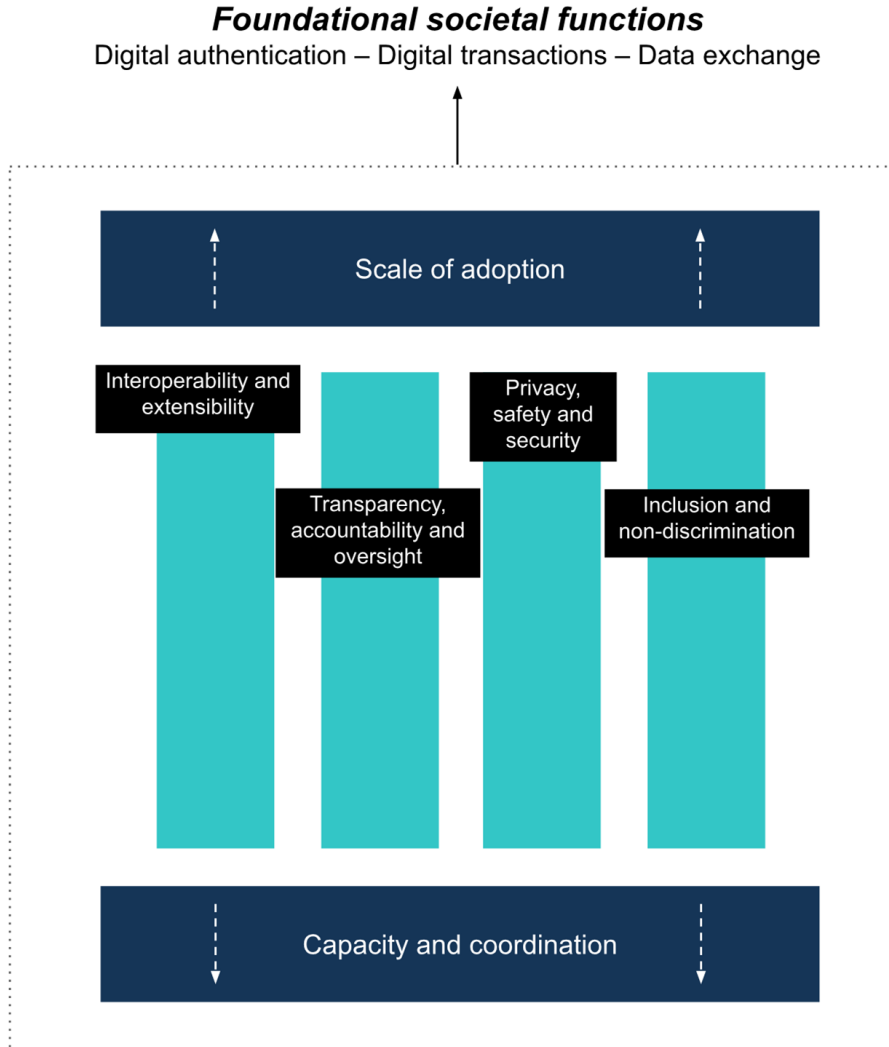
*Foundational societal functions*
Digital authentication – Digital transactions – Data exchange

Scale of adoption

Interoperability and extensibility

Transparency, accountability and oversight

Privacy, safety and security

Inclusion and non-discrimination

Capacity and coordination